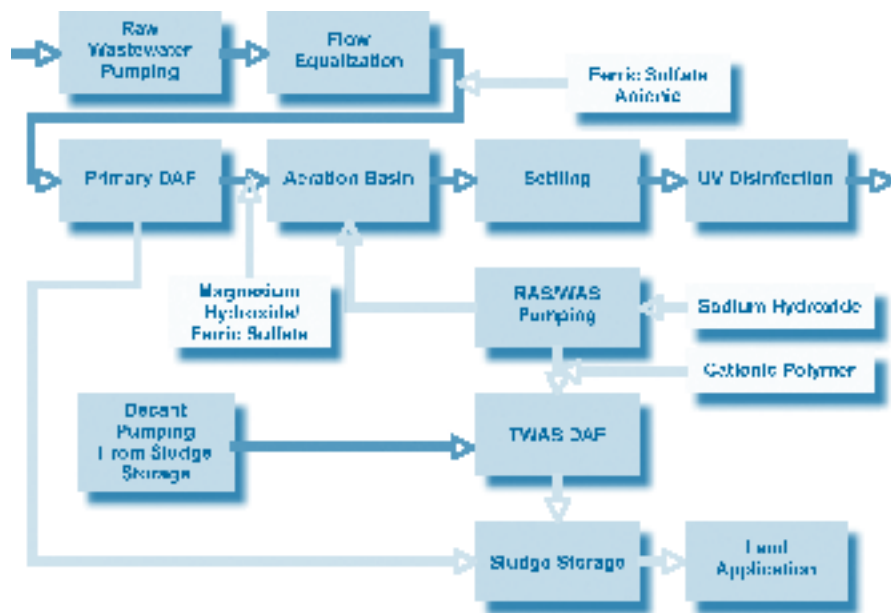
Raw Wastewater Pumping

Flow Equalization

Ferric Sulfate Anionic

Primary DAF

Aeration Basin

Settling

UV Disinfection

Magnesium Hydroxide/ Ferric Sulfate

RAS/WAS Pumping

Sodium Hydroxide

Cationic Polymer

Decant Pumping From Sludge Storage

TWAS DAF

Sludge Storage

Land Application